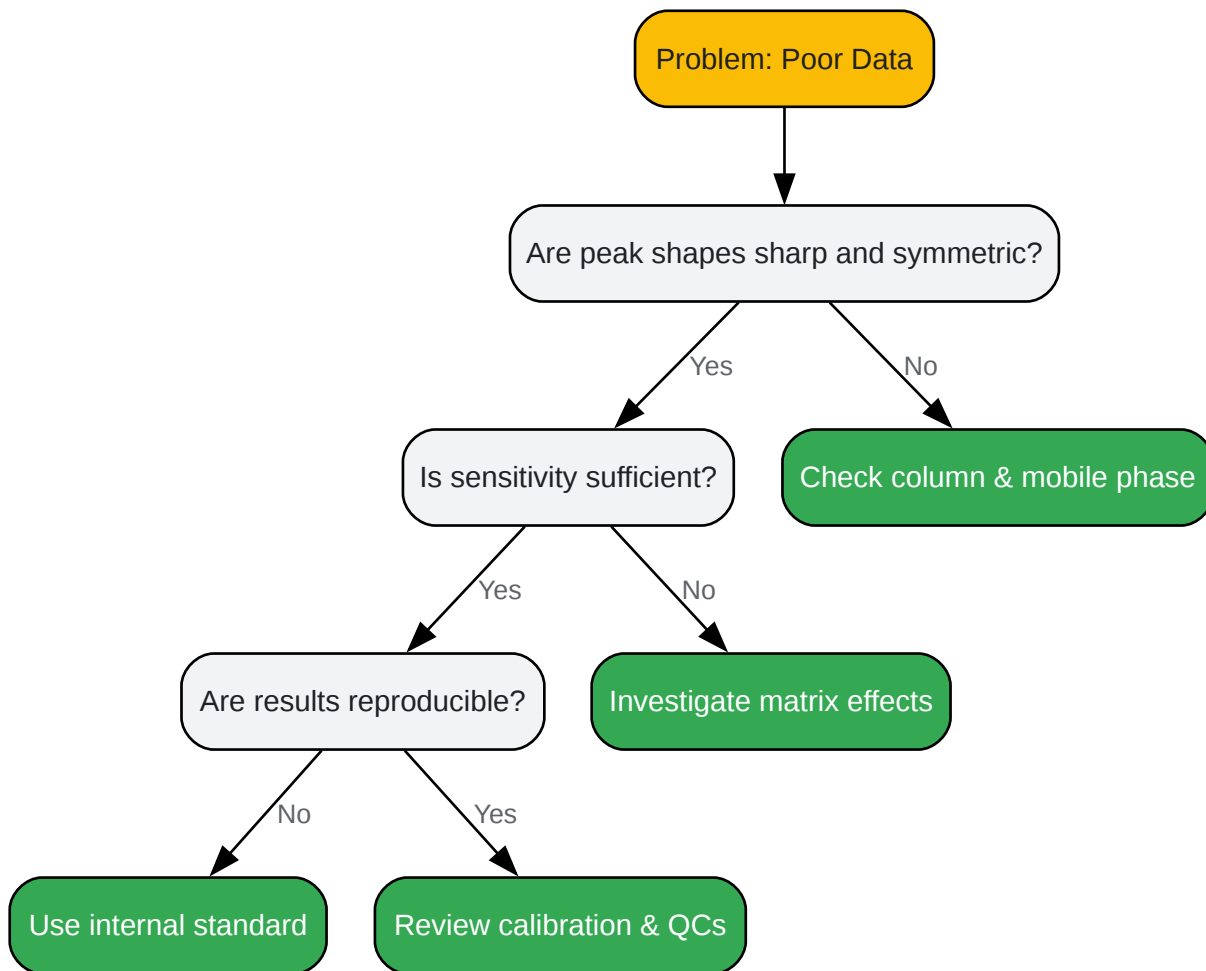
Problem: Poor Data

Are peak shapes sharp and symmetric?

Yes

No

Is sensitivity sufficient?

Check column & mobile phase

Yes

No

Are results reproducible?

Investigate matrix effects

No

Yes

Use internal standard

Review calibration & QCs